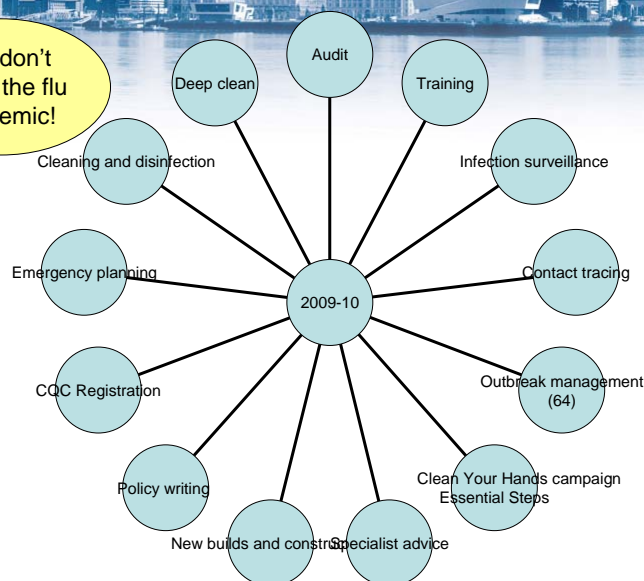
don't the flu emic!

Audit

Deep clean

Training

Cleaning and disinfection

Infection surveillance

Emergency planning

2009-10

Contact tracing

CQC Registration

Outbreak management (64)

Policy writing

Clean Your Hands campaign Essential Steps

New builds and constru

Specialist advice